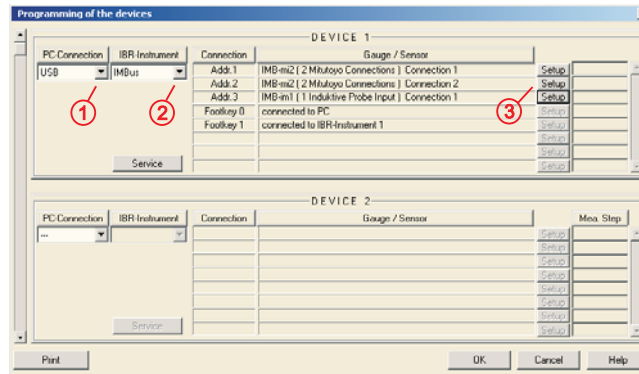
Programming of the devices

DEVICE 1

| PC-Connection | IBR-Instrument | Connection | Gauge / Sensor | |
|---|---|---|---|---|
| USB | IMBus | Addr. 1 | IMB-mi2 ( 2 Mitutoyo Connections ) Connection 1 | Setup |
| | | Addr. 2 | IMB-mi2 ( 2 Mitutoyo Connections ) Connection 2 | Setup |
| | | Addr. 3 | IMB-im1 ( 1 Induktive Probe Input ) Connection 1 | Setup |
| | | Footkey 0 | connected to PC | Setup |
| | | Footkey 1 | connected to IBR-Instrument 1 | Setup |
| | | | | Setup |
| | | | | Setup |
| | | | | Setup |

1 2 3

Service

DEVICE 2

| PC-Connection | IBR-Instrument | Connection | Gauge / Sensor | Mea. Step |
|---|---|---|---|---|
| --- | | | | Setup |
| | | | | Setup |
| | | | | Setup |
| | | | | Setup |
| | | | | Setup |
| | | | | Setup |
| | | | | Setup |
| | | | | Setup |

Service

Print OK Cancel Help